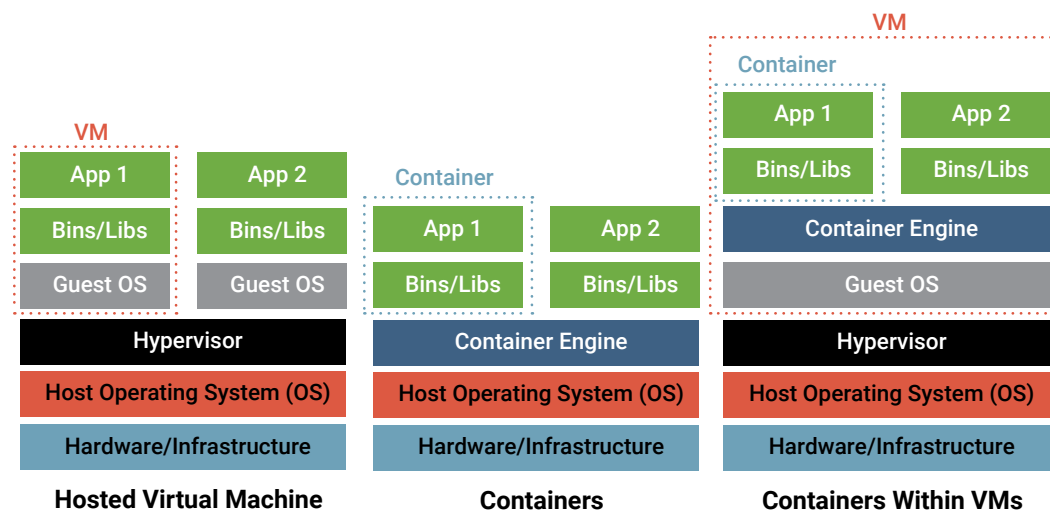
VM

App 1

Bins/Libs

Guest OS

App 2

Bins/Libs

Guest OS

Hypervisor

Host Operating System (OS)

Hardware/Infrastructure

Hosted Virtual Machine

Container

App 1

Bins/Libs

App 2

Bins/Libs

Container Engine

Host Operating System (OS)

Hardware/Infrastructure

Containers

VM

Container

App 1

Bins/Libs

App 2

Bins/Libs

Container Engine

Guest OS

Hypervisor

Host Operating System (OS)

Hardware/Infrastructure

Containers Within VMs